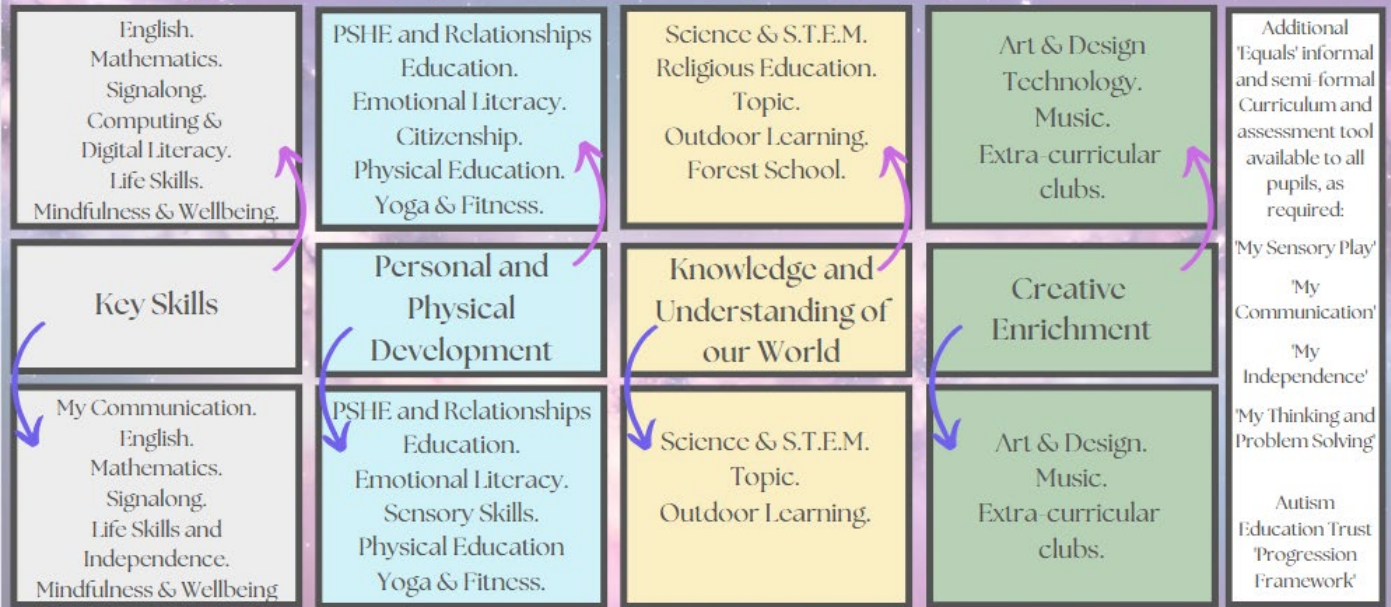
English.
Mathematics.
Signalong.
Computing &
Digital Literacy.
Life Skills.
Mindfulness & Wellbeing.

PSHE and Relationships Education.
Emotional Literacy.
Citizenship.
Physical Education.
Yoga & Fitness.

Science & S.T.E.M.
Religious Education.
Topic.
Outdoor Learning.
Forest School.

Art & Design
Technology.
Music.
Extra-curricular clubs.

Additional 'Equals' informal and semi-formal Curriculum and assessment tool available to all pupils, as required:

'My Sensory Play'

'My Communication'

'My Independence'

'My Thinking and Problem Solving'

Autism Education Trust 'Progression Framework'

Key Skills

Personal and Physical Development

Knowledge and Understanding of our World

Creative Enrichment

My Communication.
English.
Mathematics.
Signalong.
Life Skills and Independence.
Mindfulness & Wellbeing

PSHE and Relationships Education.
Emotional Literacy.
Sensory Skills.
Physical Education
Yoga & Fitness.

Science & S.T.E.M.
Topic.
Outdoor Learning.

Art & Design.
Music.
Extra-curricular clubs.